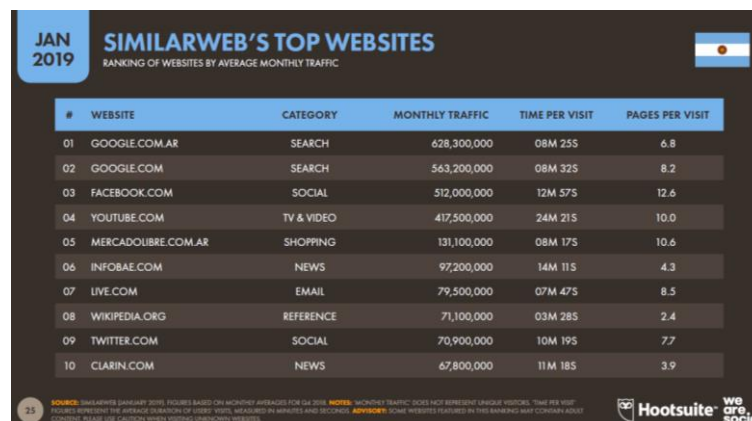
JAN 2019

SIMILARWEB'S TOP WEBSITES

RANKING OF WEBSITES BY AVERAGE MONTHLY TRAFFIC

| # | WEBSITE | CATEGORY | MONTHLY TRAFFIC | TIME PER VISIT | PAGES PER VISIT |
|---|---|---|---|---|---|
| 01 | GOOGLE.COM.AR | SEARCH | 628,300,000 | 08M 25S | 6.8 |
| 02 | GOOGLE.COM | SEARCH | 563,200,000 | 08M 32S | 8.2 |
| 03 | FACEBOOK.COM | SOCIAL | 512,000,000 | 12M 57S | 12.6 |
| 04 | YOUTUBE.COM | TV & VIDEO | 417,500,000 | 24M 21S | 10.0 |
| 05 | MERCADOLIBRE.COM.AR | SHOPPING | 131,100,000 | 08M 17S | 10.6 |
| 06 | INFOBAE.COM | NEWS | 97,200,000 | 14M 11S | 4.3 |
| 07 | LIVE.COM | EMAIL | 79,500,000 | 07M 47S | 8.5 |
| 08 | WIKIPEDIA.ORG | REFERENCE | 71,100,000 | 03M 28S | 2.4 |
| 09 | TWITTER.COM | SOCIAL | 70,900,000 | 10M 19S | 7.7 |
| 10 | CLARIN.COM | NEWS | 67,800,000 | 11M 18S | 3.9 |

25

SOURCE: SIMILARWEB (JANUARY 2019). FIGURES BASED ON MONTHLY AVERAGES FOR Q4 2018. NOTES: 'MONTHLY TRAFFIC' DOES NOT REPRESENT UNIQUE VISITORS. 'TIME PER VISIT' FIGURES REPRESENT THE AVERAGE DURATION OF USERS' VISITS, MEASURED IN MINUTES AND SECONDS. ADVISORY: SOME WEBSITES FEATURED IN THIS RANKING MAY CONTAIN ADULT CONTENT. PLEASE USE CAUTION WHEN VISITING UNKNOWN WEBSITES.

Hootsuite

we are soci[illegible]